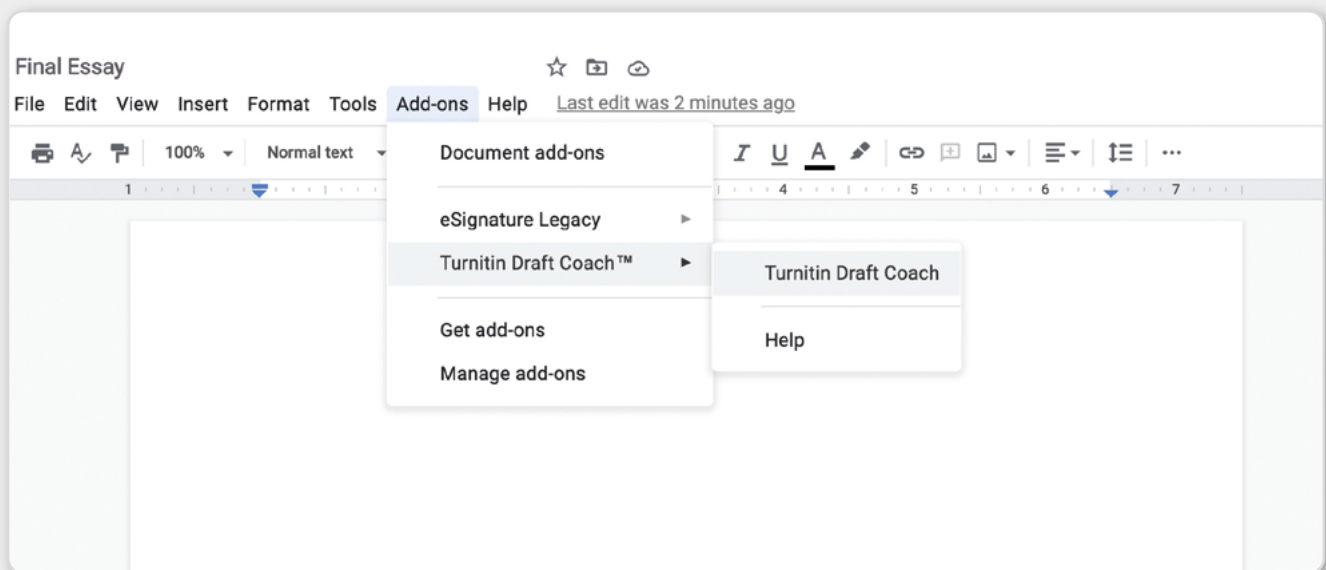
Final Essay

File Edit View Insert Format Tools Add-ons Help Last edit was 2 minutes ago

100% Normal text

I U A

1 4 5 6 7

Document add-ons

eSignature Legacy

Turnitin Draft Coach™

Get add-ons

Manage add-ons

Turnitin Draft Coach

Help